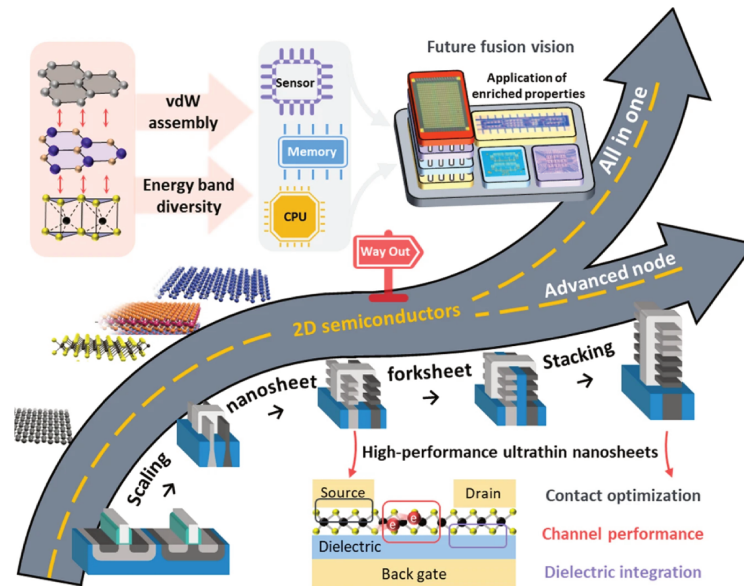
vdW assembly

Energy band diversity

Sensor

Memory

CPU

Future fusion vision

Application of enriched properties

All in one

Way Out

Advanced node

2D semiconductors

Scaling

nanosheet

forksheet

Stacking

High-performance ultrathin nanosheets

Source

Drain

e

e

Dielectric

Back gate

Contact optimization

Channel performance

Dielectric integration